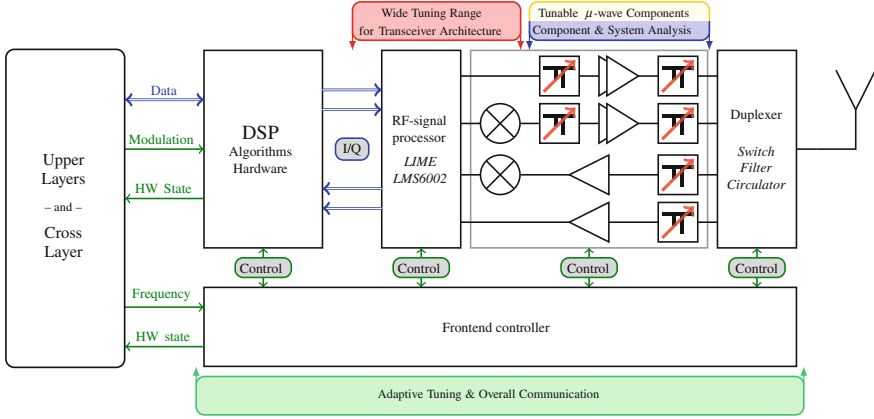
Wide Tuning Range for Transceiver Architecture

Tunable $\mu$-wave Components

Component & System Analysis

Upper Layers – and – Cross Layer

Data

Modulation

HW State

DSP

Algorithms Hardware

I/Q

RF-signal processor

LIME LMS6002

Duplexer

Switch Filter Circulator

Control

Control

Control

Control

Frequency

HW state

Frontend controller

Adaptive Tuning & Overall Communication